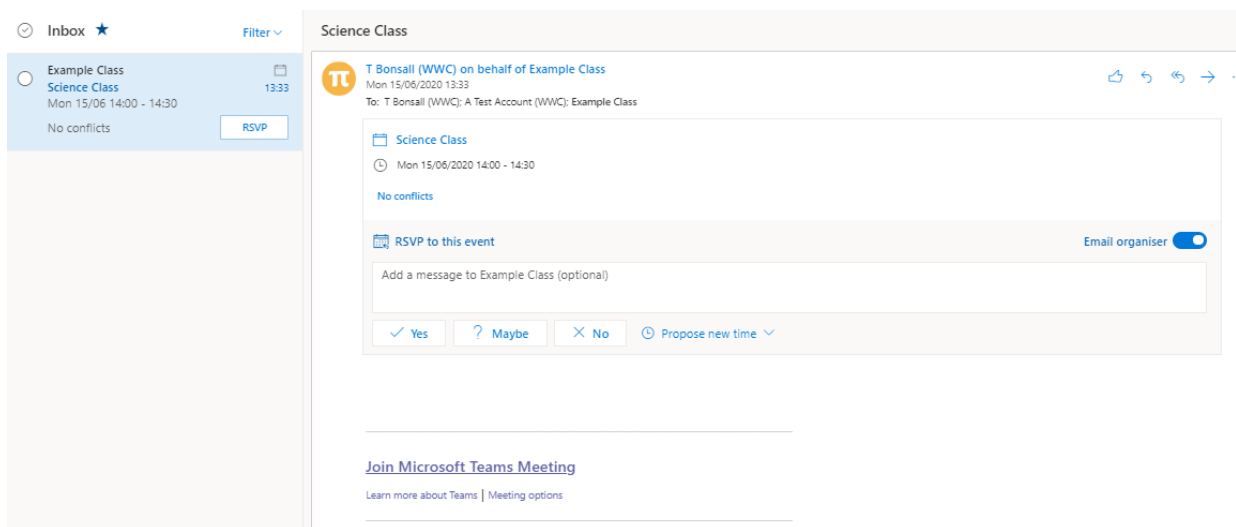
Inbox ★

Filter

Example Class
Science Class
Mon 15/06 14:00 - 14:30
13:33
No conflicts
RSVP

Science Class

T Bonsall (WWC) on behalf of Example Class
Mon 15/06/2020 13:33
To: T Bonsall (WWC); A Test Account (WWC); Example Class

Science Class
Mon 15/06/2020 14:00 - 14:30
No conflicts

RSVP to this event
Email organiser

Add a message to Example Class (optional)

Yes
Maybe
No
Propose new time

Join Microsoft Teams Meeting
Learn more about Teams | Meeting options